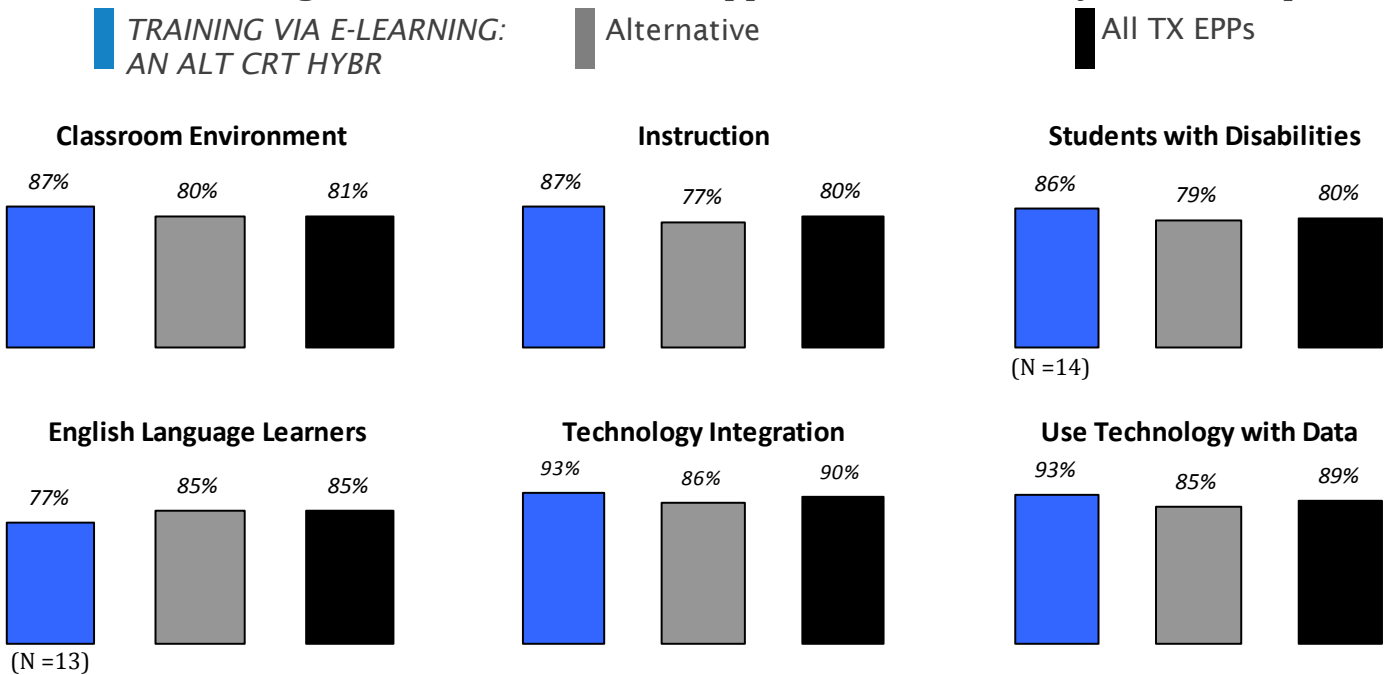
TRAINING VIA E-LEARNING: AN ALT CRT HYBR

Alternative

All TX EPPs

Classroom Environment

87%

80%

81%

Instruction

87%

77%

80%

Students with Disabilities

86%

79%

80%

(N =14)

English Language Learners

77%

85%

85%

(N =13)

Technology Integration

93%

86%

90%

Use Technology with Data

93%

85%

89%